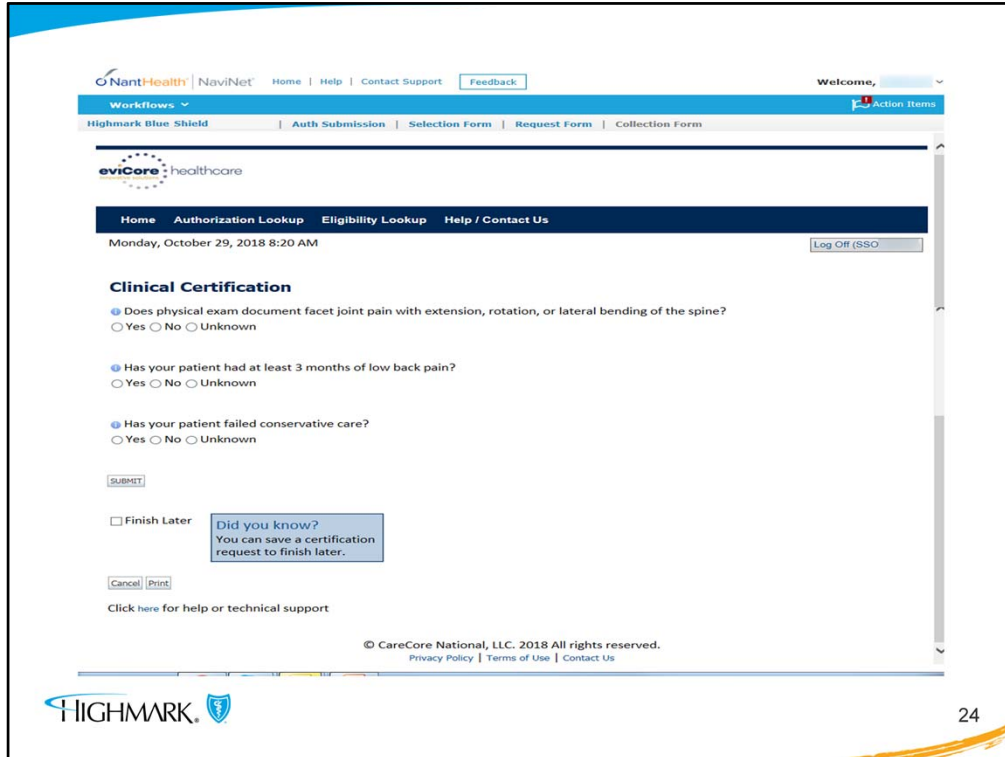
NantHealth | NaviNet Home | Help | Contact Support Feedback

Welcome,

Workflows

Action Items

Highmark Blue Shield | Auth Submission | Selection Form | Request Form | Collection Form

eviCore healthcare

Home Authorization Lookup Eligibility Lookup Help / Contact Us

Monday, October 29, 2018 8:20 AM

Log Off (SSO

Clinical Certification

Does physical exam document facet joint pain with extension, rotation, or lateral bending of the spine?
Yes No Unknown

Has your patient had at least 3 months of low back pain?
Yes No Unknown

Has your patient failed conservative care?
Yes No Unknown

SUBMIT

Finish Later

Did you know?
You can save a certification request to finish later.

Cancel Print

Click here for help or technical support

© CareCore National, LLC. 2018 All rights reserved.
Privacy Policy | Terms of Use | Contact Us

HIGHMARK.

24